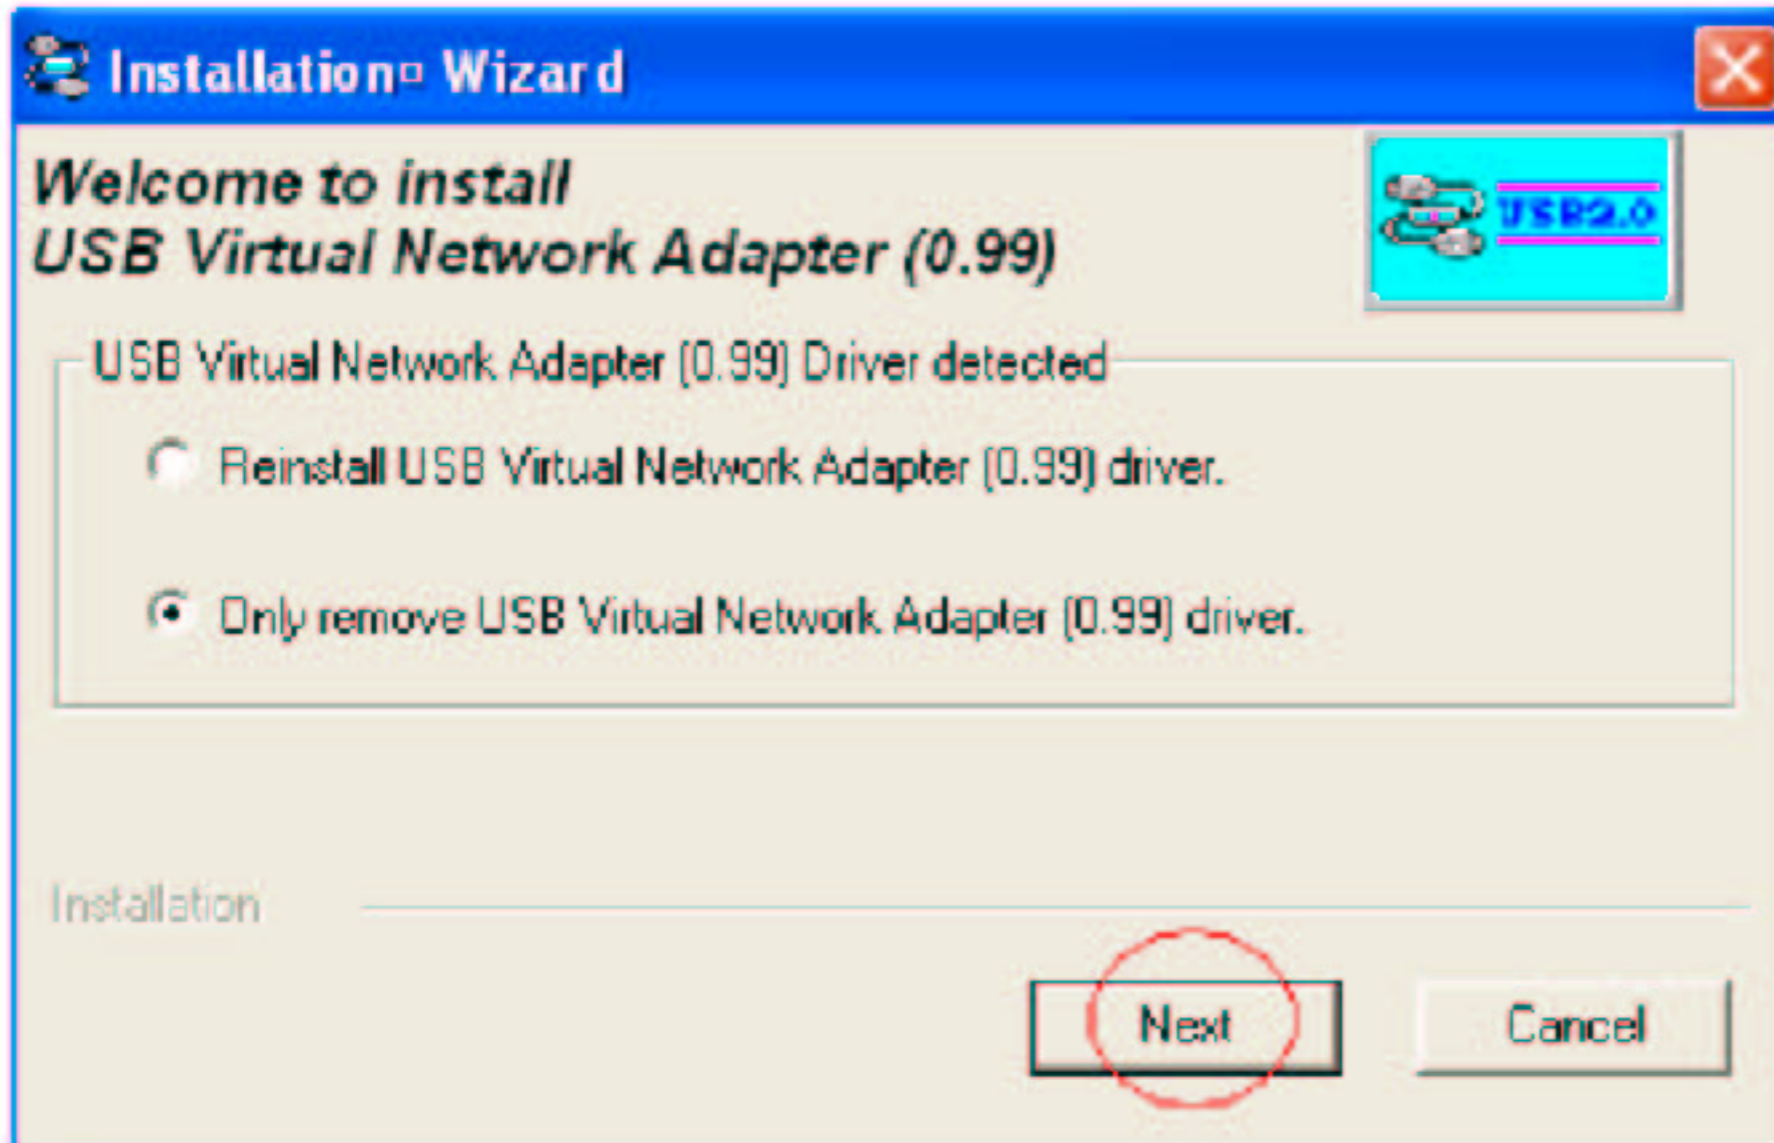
Installation□ Wizard

Welcome to install
USB Virtual Network Adapter (0.99)

USB2.0

USB Virtual Network Adapter (0.99) Driver detected

Reinstall USB Virtual Network Adapter (0.99) driver.

Only remove USB Virtual Network Adapter (0.99) driver.

Installation

Next

Cancel